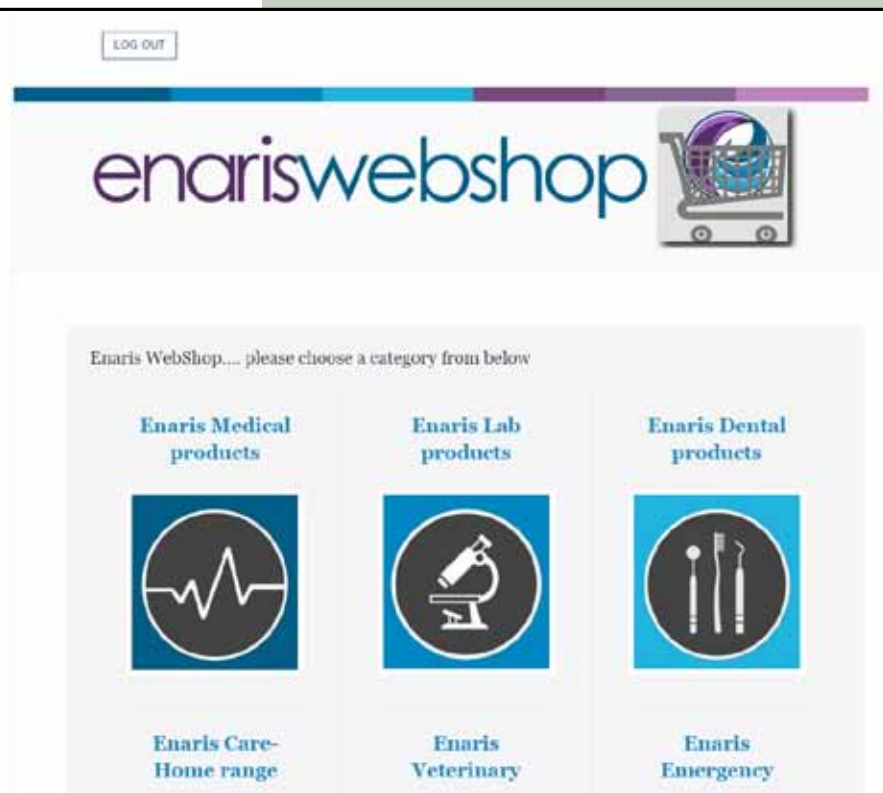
LOG OUT

enariswebshop

Enaris WebShop.... please choose a category from below

Enaris Medical products

Enaris Lab products

Enaris Dental products

Enaris Care-Home range

Enaris Veterinary

Enaris Emergency